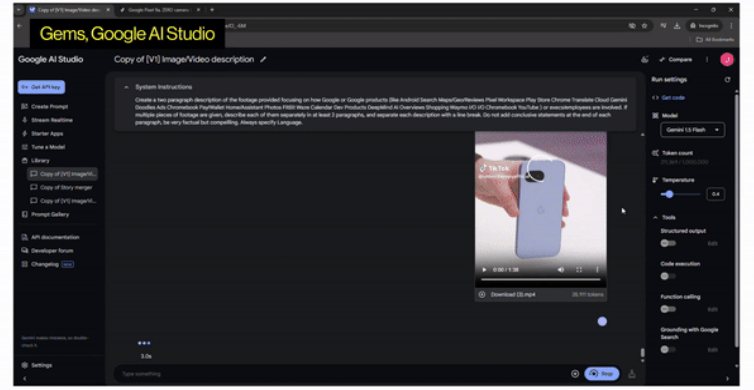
Copy of [V1] Image/Video desc...
Google Pixel 9a ZDNET...
Gems, Google AI Studio
Incognito
All Bookmarks

Google AI Studio
Copy of [V1] Image/Video description
Compare

Get API key
Create Prompt
Stream Realtime
Starter Apps
Tune a Model
Library
Copy of [V1] Image/Vi...
Copy of Story merger
Copy of [V1] Image/Vi...
Prompt Gallery
API documentation
Developer forum
Changelog NEW
Gemini makes mistakes, so double-check it.
Settings

System Instructions
Create a two paragraph description of the footage provided focusing on how Google or Google products (like Android Search Maps/Geo/Reviews Pixel Workspace Play Store Chrome Translate Cloud Gemini Doodles Ads Chromebook PayWallet Home/Assistant Photos FitBit Waze Calendar Dev Products DeepMind AI Overviews Shopping Waymo I/O I/O Chromebook YouTube ) or executives/employees are involved. If multiple pieces of footage are given, describe each of them separately in at least 2 paragraphs, and separate each description with a line break. Do not add conclusive statements at the end of each paragraph, be very factual but compelling. Always specify Language.

TikTok
0:00 / 1:38
Download (3).mp4
28,711 tokens

3.0s
Type something
Stop

Run settings
Get code
Model
Gemini 1.5 Flash
Token count
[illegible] / 1,000,000
Temperature
0.4
Tools
Structured output
Edit
Code execution
Function calling
Edit
Grounding with Google Search
Edit